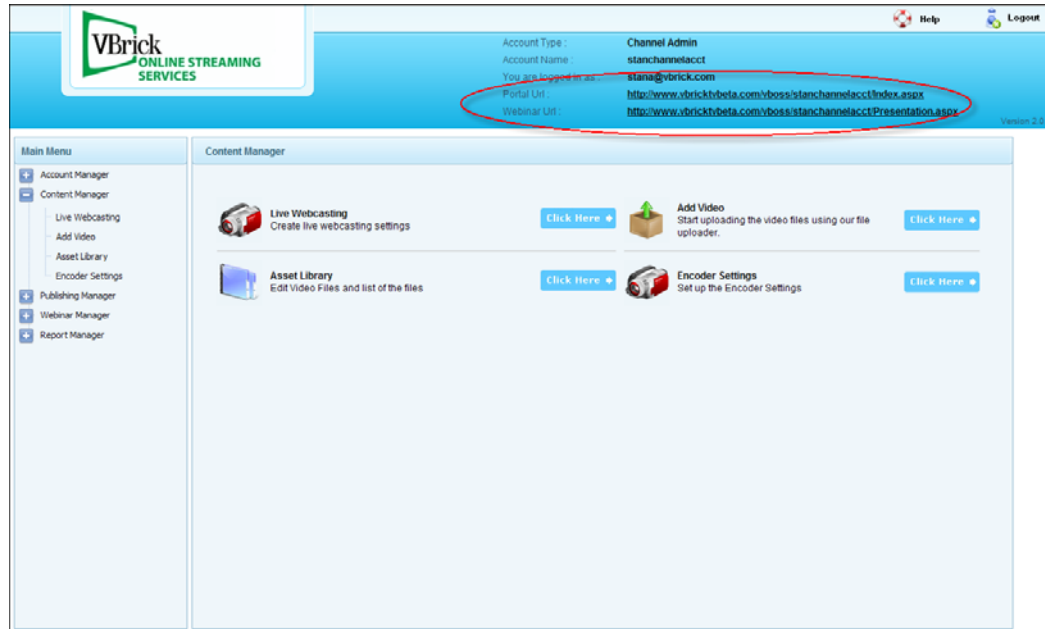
VBrick
ONLINE STREAMING SERVICES

Help Logout

Account Type : Channel Admin
Account Name : stanchannelacct
You are logged in as : stana@vbrick.com
Portal Url : http://www.vbricktvbeta.com/vboss/stanchannelacct/Index.aspx
Webinar Url : http://www.vbricktvbeta.com/vboss/stanchannelacct/Presentation.aspx

Version 2.0

Main Menu
Account Manager
Content Manager
Live Webcasting
Add Video
Asset Library
Encoder Settings
Publishing Manager
Webinar Manager
Report Manager

Content Manager

Live Webcasting
Create live webcasting settings
Click Here

Add Video
Start uploading the video files using our file uploader.
Click Here

Asset Library
Edit Video Files and list of the files
Click Here

Encoder Settings
Set up the Encoder Settings
Click Here